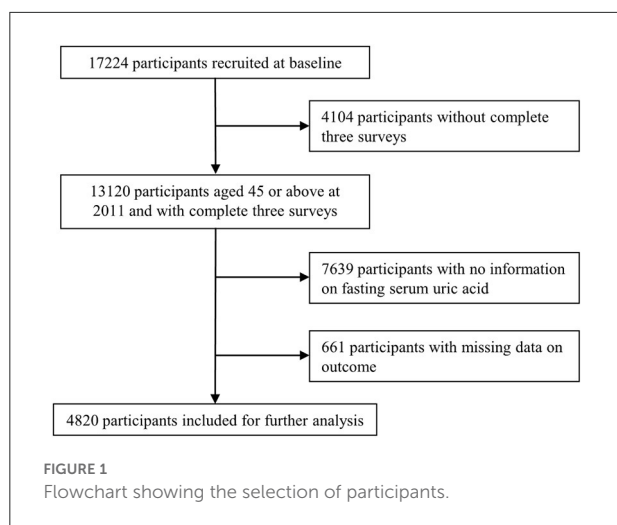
17224 participants recruited at baseline

4104 participants without complete three surveys

13120 participants aged 45 or above at 2011 and with complete three surveys

7639 participants with no information on fasting serum uric acid

661 participants with missing data on outcome

4820 participants included for further analysis

FIGURE 1
Flowchart showing the selection of participants.